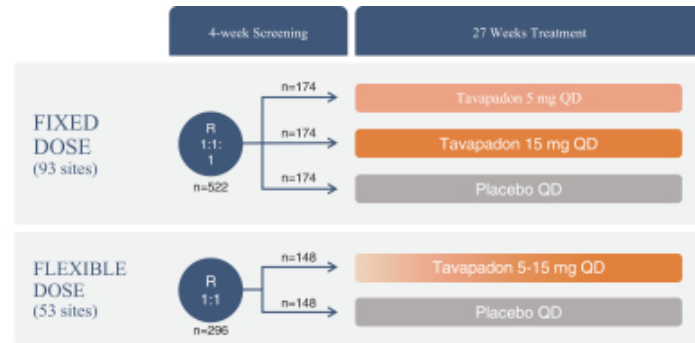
4-week Screening

27 Weeks Treatment

FIXED DOSE
(93 sites)

R
1:1:
1

n=522

n=174

n=174

n=174

Tavapadon 5 mg QD

Tavapadon 15 mg QD

Placebo QD

FLEXIBLE DOSE
(53 sites)

R
1:1

n=296

n=148

n=148

Tavapadon 5-15 mg QD

Placebo QD